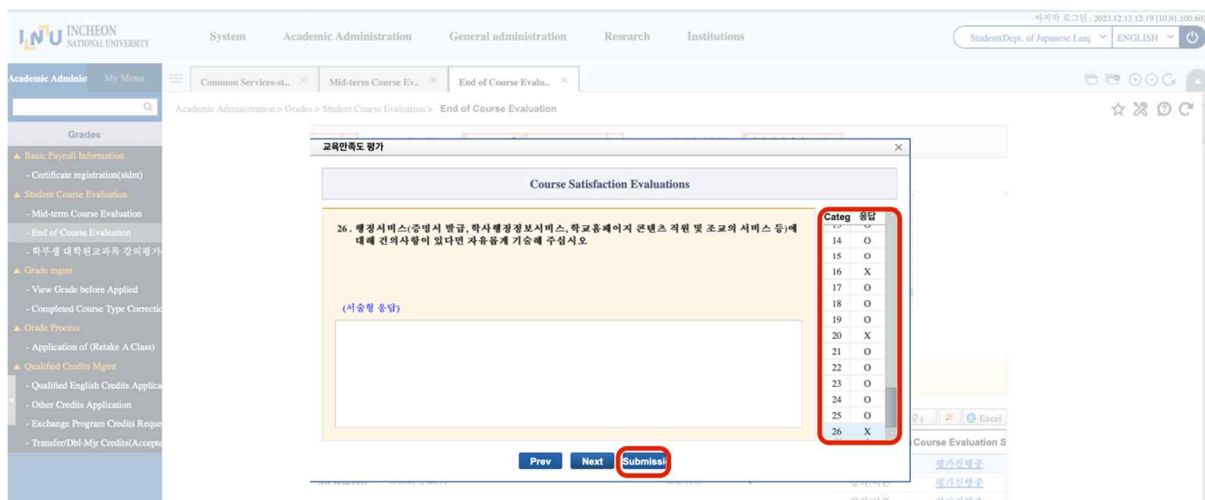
INU INCHEON NATIONAL UNIVERSITY

System Academic Administration General administration Research Institutions

마지막 로그인 : 2023.12.13 12:19 [10.91.100.60]

Student(Dept. of Japanese Lang ENGLISH

Academic Administ My Menu

Common Services-st.. × Mid-term Course Ev.. × End of Course Evalu.. ×

Academic Administration > Grades > Student Course Evaluation > End of Course Evaluation

Grades

Basic Payroll Information
- Certificate registration(stdnt)
Student Course Evaluation
- Mid-term Course Evaluation
- End of Course Evaluation
- 학부생 대학원교과목 강의평가
Grade mgmt
- View Grade before Applied
- Completed Course Type Correctio
Grade Process
- Application of (Retake A Class)
Qualified Credits Mgmt
- Qualified English Credits Applica
- Other Credits Application
- Exchange Program Credits Reque
- Transfer/Dbl-Mjr Credits(Accepte

교육만족도 평가

Course Satisfaction Evaluations

26. 행정서비스(증명서 발급, 학사행정정보서비스, 학교홈페이지 콘텐츠 지원 및 조교의 서비스 등)에 대해 건의사항이 있다면 자유롭게 기술해 주십시오

(서술형 응답)

| Categ | 응답 |
|---|---|
| 14 | O |
| 15 | O |
| 16 | X |
| 17 | O |
| 18 | O |
| 19 | O |
| 20 | X |
| 21 | O |
| 22 | O |
| 23 | O |
| 24 | O |
| 25 | O |
| 26 | X |

Prev Next Submissi

Excel

Course Evaluation S

평가진행중
평가진행중